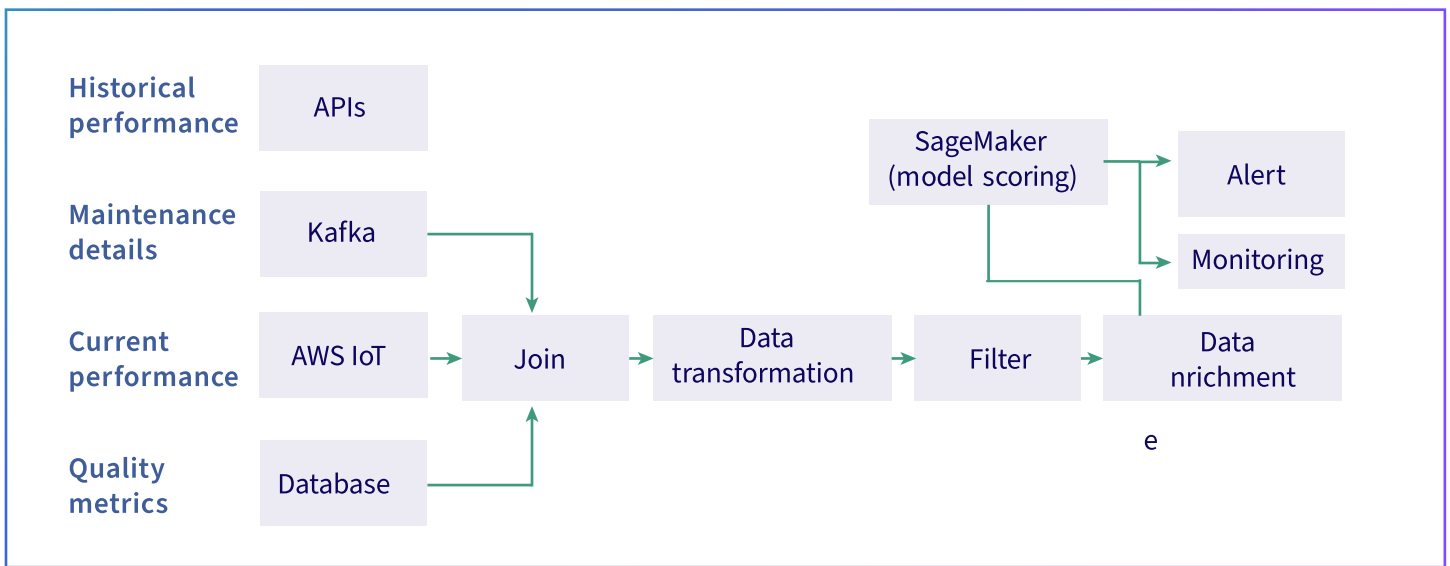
Historical performance

APIs

Maintenance details

Kafka

Current performance

AWS IoT

Quality metrics

Database

Join

Data transformation

Filter

Data nrichment

e

SageMaker (model scoring)

Alert

Monitoring